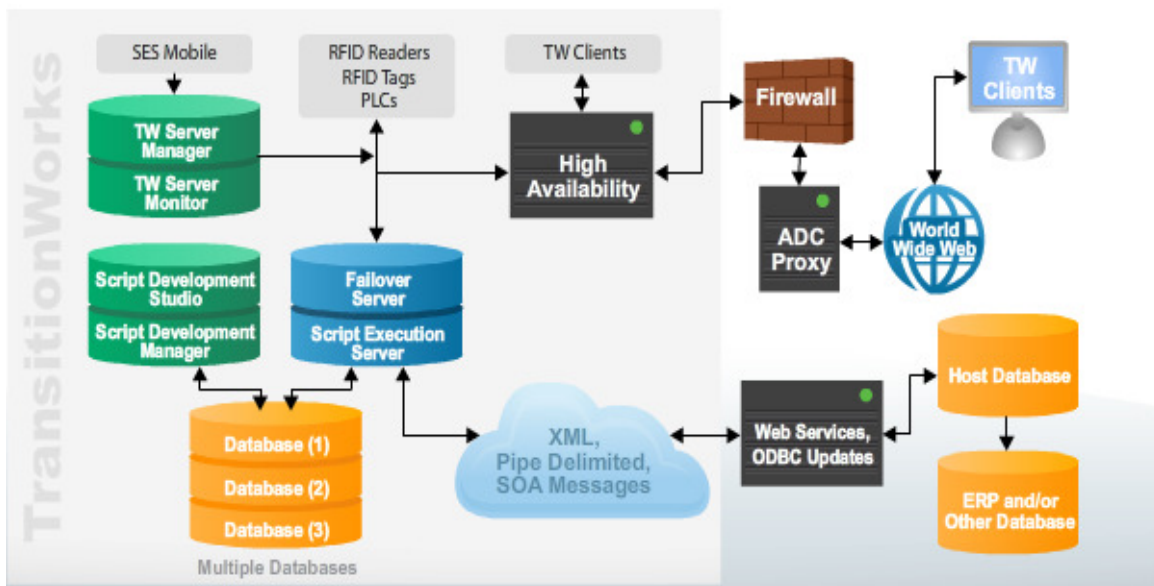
TransitionWorks

SES Mobile

RFID Readers
RFID Tags
PLCs

TW Clients

Firewall

TW Clients

TW Server Manager

TW Server Monitor

High Availability

ADC Proxy

World Wide Web

Script Development Studio

Script Development Manager

Failover Server

Script Execution Server

Host Database

Database (1)

Database (2)

Database (3)

Multiple Databases

XML, Pipe Delimited, SOA Messages

Web Services, ODBC Updates

ERP and/or Other Database